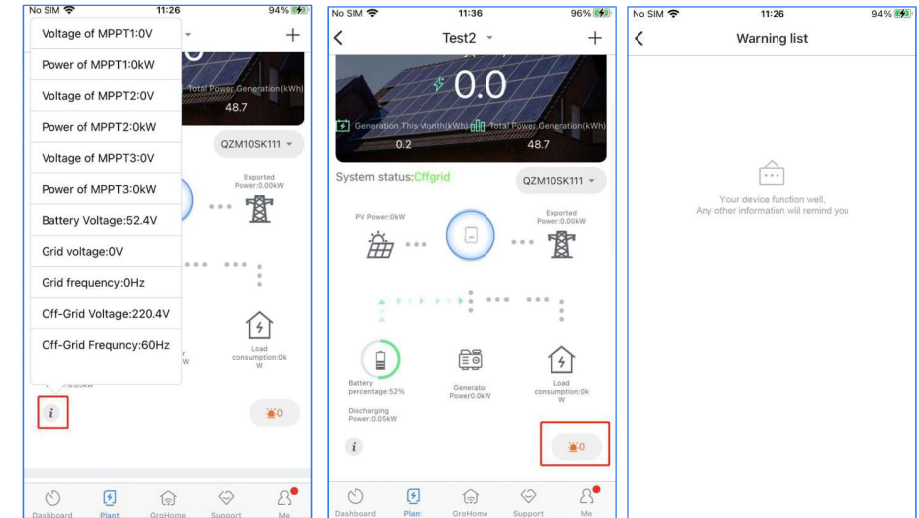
No SIM 11:26 94%

Voltage of MPPT1:0V

Power of MPPT1:0kW

Voltage of MPPT2:0V

Power of MPPT2:0kW

Voltage of MPPT3:0V

Power of MPPT3:0kW

Battery Voltage:52.4V

Grid voltage:0V

Grid frequency:0Hz

Cff-Grid Voltage:220.4V

Cff-Grid Frequncy:60Hz

Total Power Generation(kWh)

48.7

QZM10SK111

Exported Power:0.00kW

Load consumption:0k W

i

0

Dashboard Plant GroHome Support Me

No SIM 11:36 96%

Test2

0.0

Generation This Month(kWh) Total Power Generation(kWh)

0.2 48.7

System status:Cffgrid

QZM10SK111

PV Power:0kW

Exported Power:0.00kW

Battery percentage:52%

Generato Power:0.0kW

Load consumption:0k W

Discharging Power:0.0kW

i

0

Dashboard Plan: GroHome Support Me

No SIM 11:26 94%

Warning list

Your device function well, Any other information will remind you